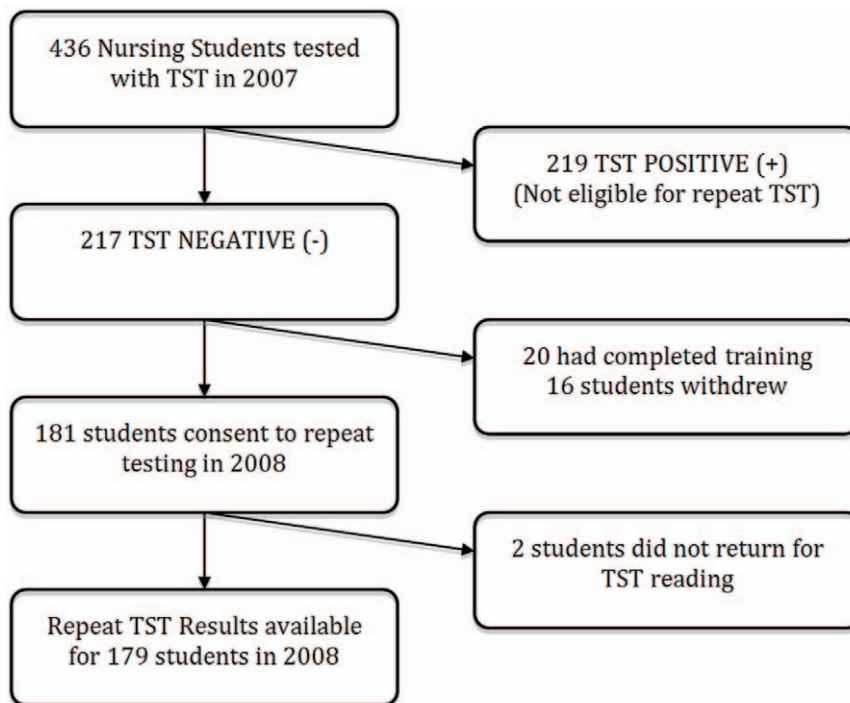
436 Nursing Students tested with TST in 2007

219 TST POSITIVE (+)
(Not eligible for repeat TST)

217 TST NEGATIVE (-)

20 had completed training
16 students withdrew

181 students consent to repeat testing in 2008

2 students did not return for TST reading

Repeat TST Results available for 179 students in 2008